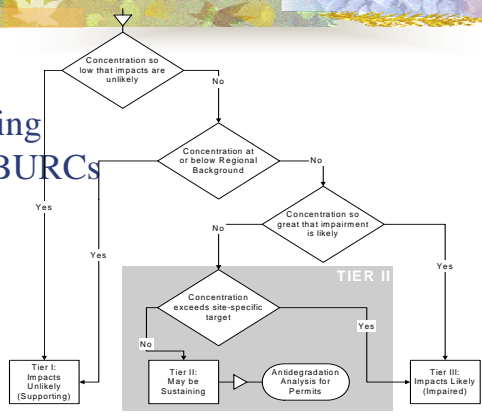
ing
BURCs

Concentration so low that impacts are unlikely

No

Yes

Concentration at or below Regional Background

No

Yes

Concentration so great that impairment is likely

No

Yes

TIER II

Concentration exceeds site-specific target

No

Yes

Tier I: Impacts Unlikely (Supporting)

Tier II: May be Sustaining

Antidegradation Analysis for Permits

Tier III: Impacts Likely (Impaired)